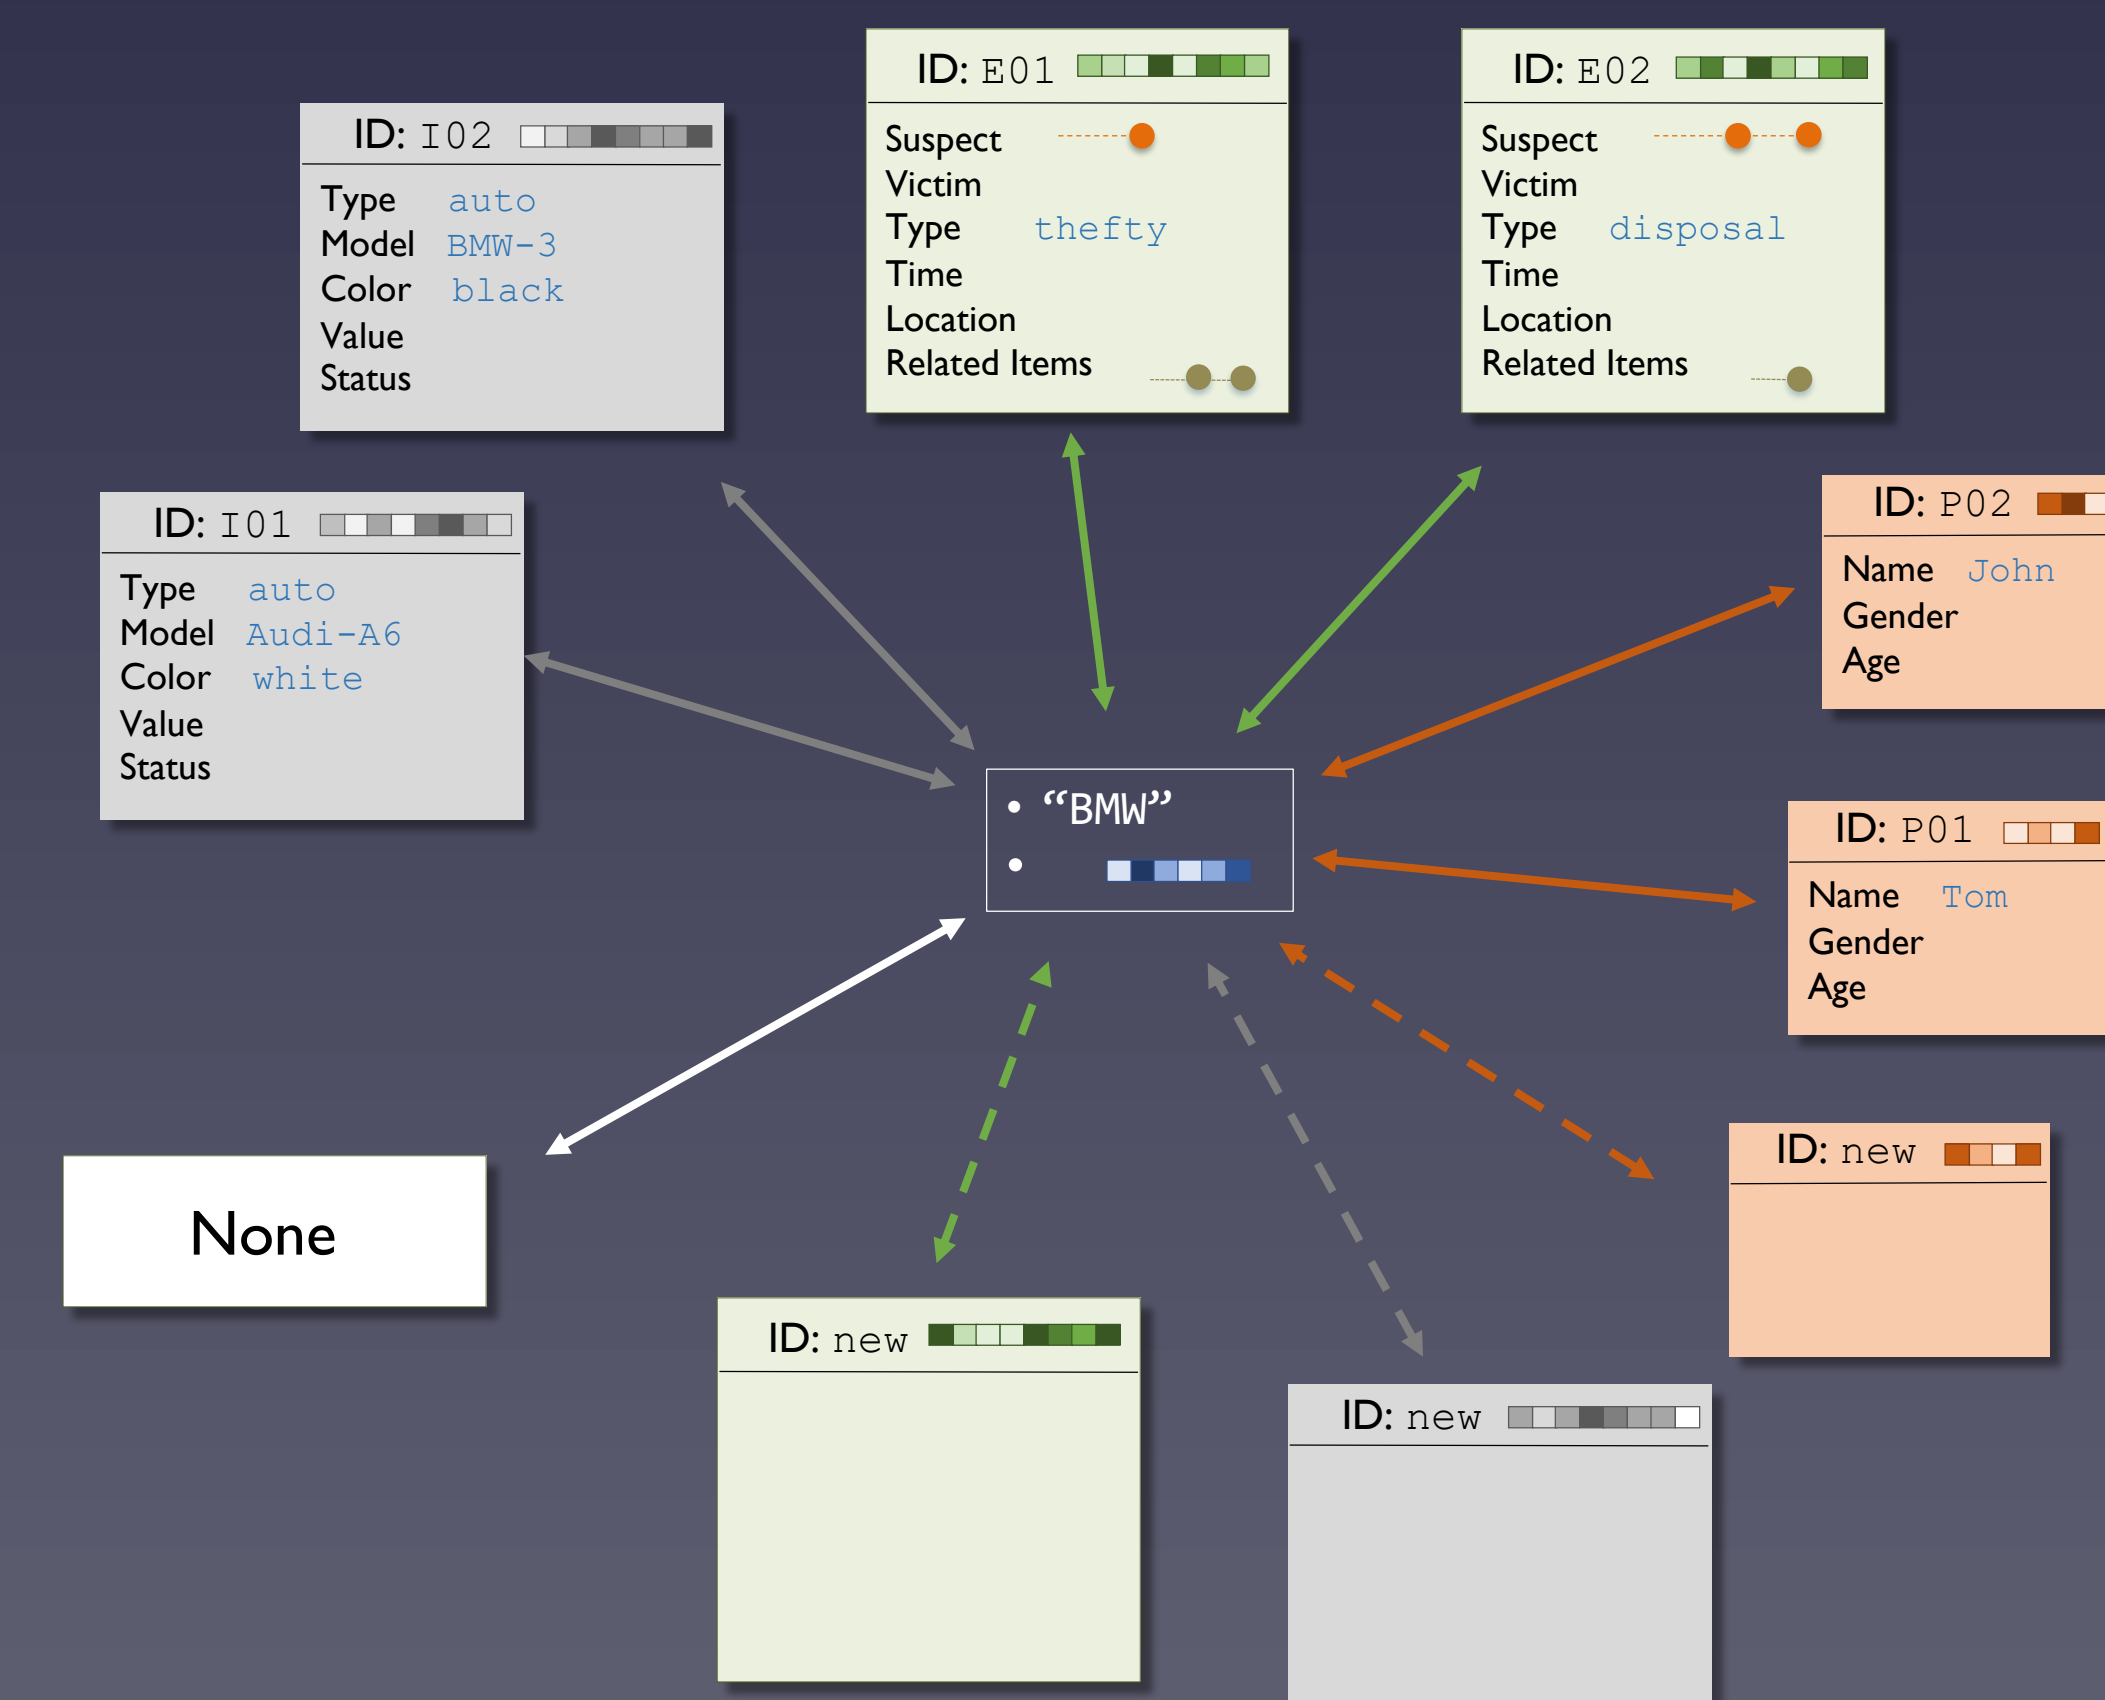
ID: I02
Type auto
Model BMW-3
Color black
Value
Status

ID: E01
Suspect
Victim
Type thefty
Time
Location
Related Items

ID: E02
Suspect
Victim
Type disposal
Time
Location
Related Items

ID: I01
Type auto
Model Audi-A6
Color white
Value
Status

ID: P02
Name John
Gender
Age

• "BMW"
•

ID: P01
Name Tom
Gender
Age

ID: new

None

ID: new

ID: new